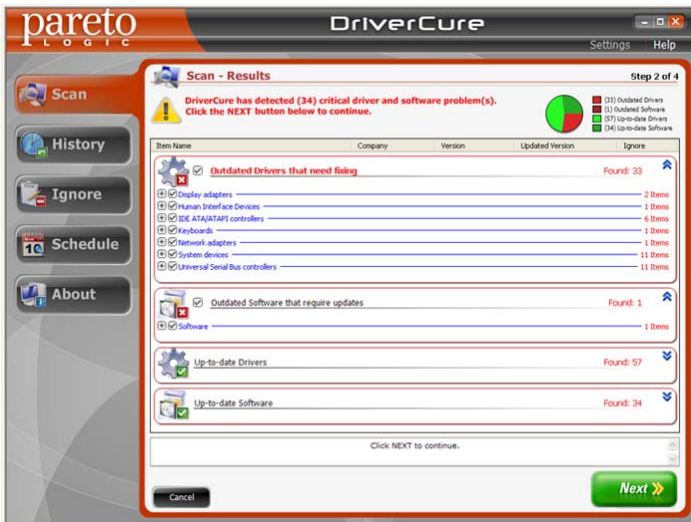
pareto LOGIC

DriverCure

Settings Help

Scan

History

Ignore

10 Schedule

About

Scan - Results

Step 2 of 4

DriverCure has detected (34) critical driver and software problem(s). Click the NEXT button below to continue.

(33) Outdated Drivers
(1) Outdated Software
(57) Up-to-date Drivers
(34) Up-to-date Software

| Item Name | Company | Version | Updated Version | Ignore |
|---|---|---|---|---|

Outdated Drivers that need fixing Found: 33

Display adapters 2 Items
Human Interface Devices 1 Items
IDE ATA/ATAPI controllers 6 Items
Keyboards 1 Items
Network adapters 1 Items
System devices 11 Items
Universal Serial Bus controllers 11 Items

Outdated Software that require updates Found: 1

Software 1 Items

Up-to-date Drivers Found: 57

Up-to-date Software Found: 34

Click NEXT to continue.

Cancel

Next